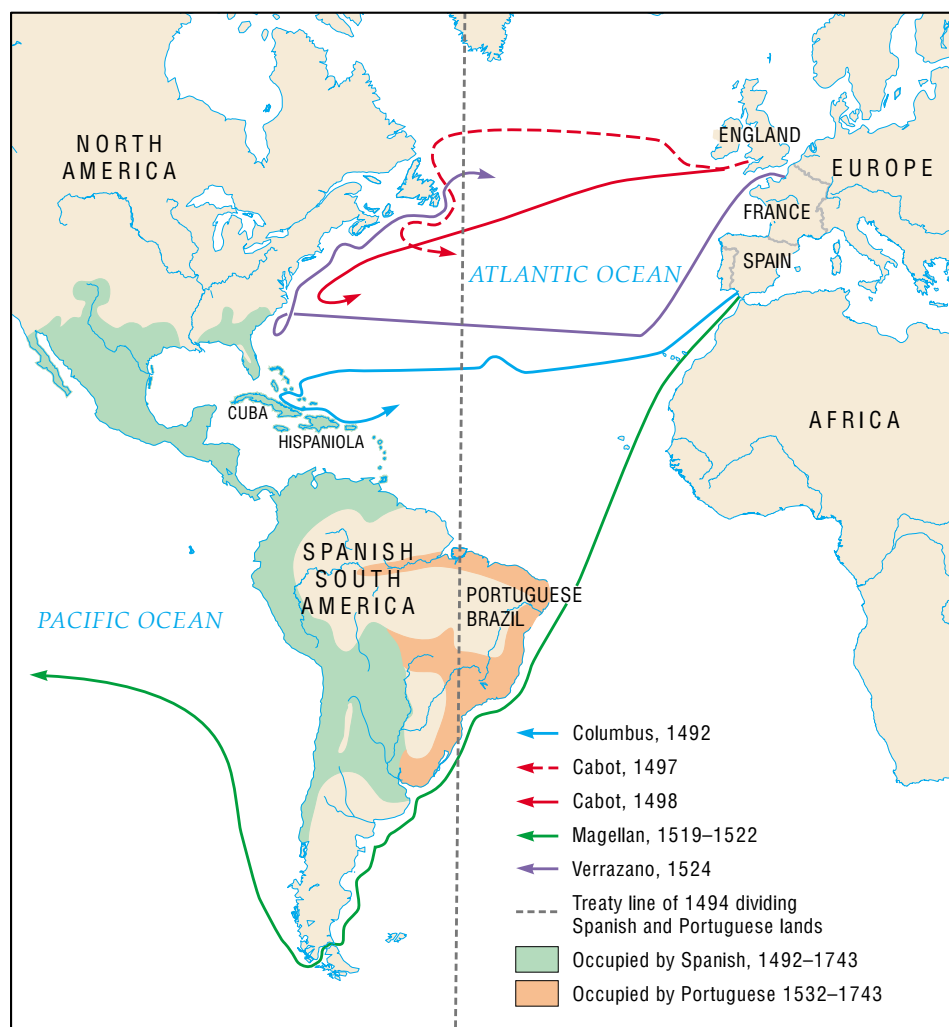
NORTH AMERICA

ENGLAND

EUROPE

FRANCE

SPAIN

ATLANTIC OCEAN

CUBA

HISPANIOLA

AFRICA

SPANISH SOUTH AMERICA

PORTUGUESE BRAZIL

PACIFIC OCEAN

Columbus, 1492
Cabot, 1497
Cabot, 1498
Magellan, 1519–1522
Verrazano, 1524
Treaty line of 1494 dividing Spanish and Portuguese lands
Occupied by Spanish, 1492–1743
Occupied by Portuguese 1532–1743